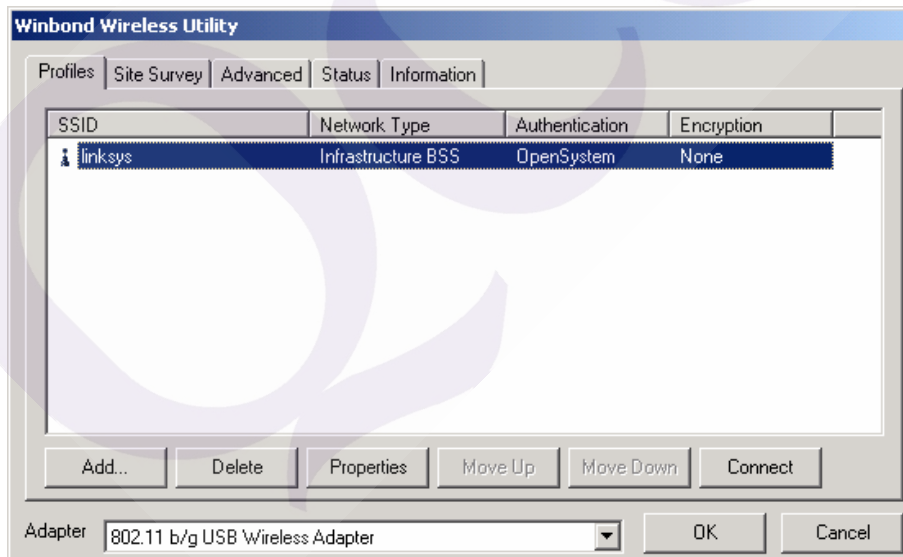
Winbond Wireless Utility

Profiles | Site Survey | Advanced | Status | Information

| SSID | Network Type | Authentication | Encryption |
|---|---|---|---|
| linksys | Infrastructure BSS | OpenSystem | None |

Add... | Delete | Properties | Move Up | Move Down | Connect

Adapter 802.11 b/g USB Wireless Adapter

OK | Cancel